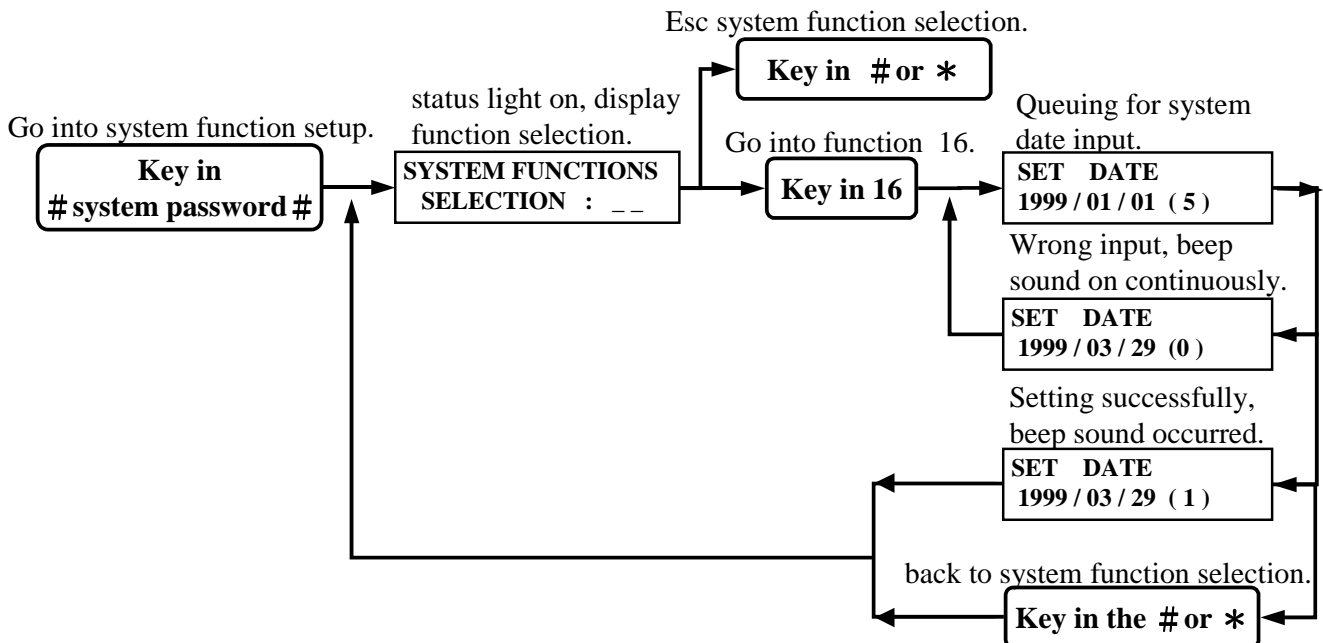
Esc system function selection.

Key in # or ∗

Go into system function setup.

Key in
# system password #

status light on, display function selection.

SYSTEM FUNCTIONS
SELECTION : _ _

Go into function 16.

Key in 16

Queuing for system date input.

SET DATE
1999 / 01 / 01 ( 5 )

Wrong input, beep sound on continuously.

SET DATE
1999 / 03 / 29 (0 )

Setting successfully, beep sound occurred.

SET DATE
1999 / 03 / 29 ( 1 )

back to system function selection.

Key in the # or ∗